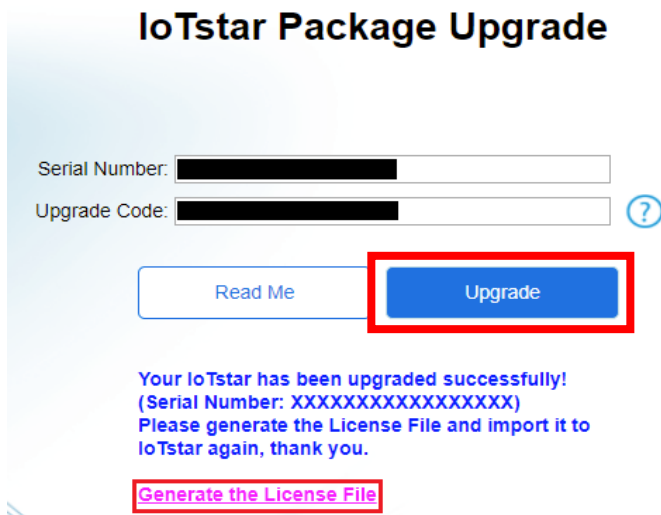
IoTstar Package Upgrade

Serial Number: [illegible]

Upgrade Code: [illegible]

?

Read Me

Upgrade

Your IoTstar has been upgraded successfully! (Serial Number: XXXXXXXXXXXXXXXX) Please generate the License File and import it to IoTstar again, thank you.

Generate the License File